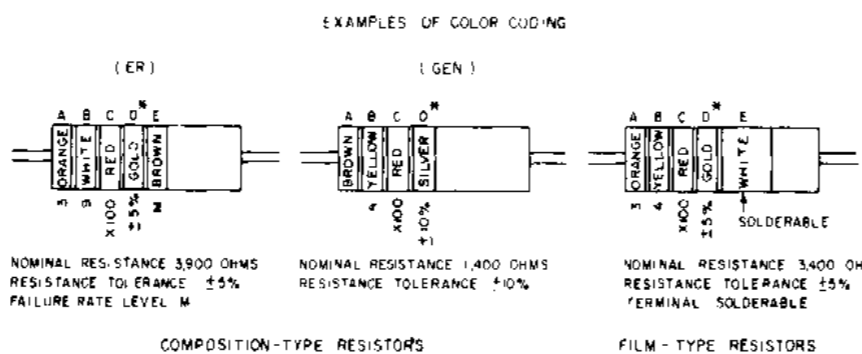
EXAMPLES OF COLOR CODING

(ER)

A B C D* E

ORANGE WHITE RED GOLD BROWN

3 9 X100 ±5% M

NOMINAL RESISTANCE 3,900 OHMS
RESISTANCE TOLERANCE ±5%
FAILURE RATE LEVEL M

(GEN)

A B C D*

BROWN YELLOW RED SILVER

1 4 X100 ±10%

NOMINAL RESISTANCE 1,400 OHMS
RESISTANCE TOLERANCE ±10%

COMPOSITION-TYPE RESISTORS

A B C D* E

ORANGE YELLOW RED GOLD WHITE

3 4 X100 ±5% SOLDERABLE

NOMINAL RESISTANCE 3,400 OH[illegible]
RESISTANCE TOLERANCE ±5%
TERMINAL SOLDERABLE

FILM-TYPE RESISTORS